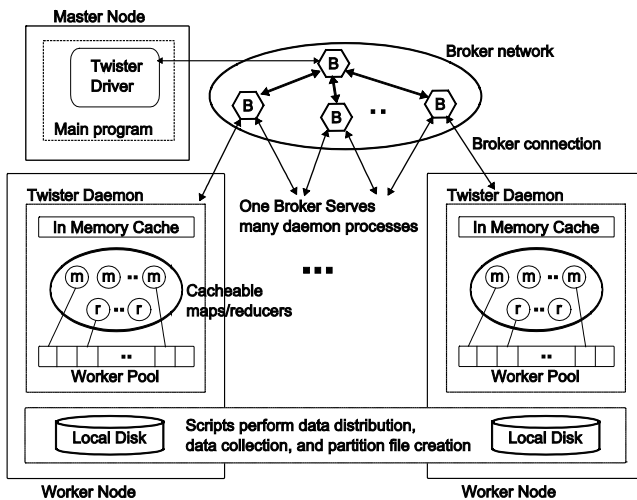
Master Node

Twister Driver

Main program

Broker network

B

B

B

B

..

Broker connection

Twister Daemon

In Memory Cache

m

m

..

m

r

..

r

Cacheable maps/reducers

..

Worker Pool

One Broker Serves many daemon processes

...

Twister Daemon

In Memory Cache

m

m

..

m

r

..

r

..

Worker Pool

Local Disk

Scripts perform data distribution, data collection, and partition file creation

Local Disk

Worker Node

Worker Node